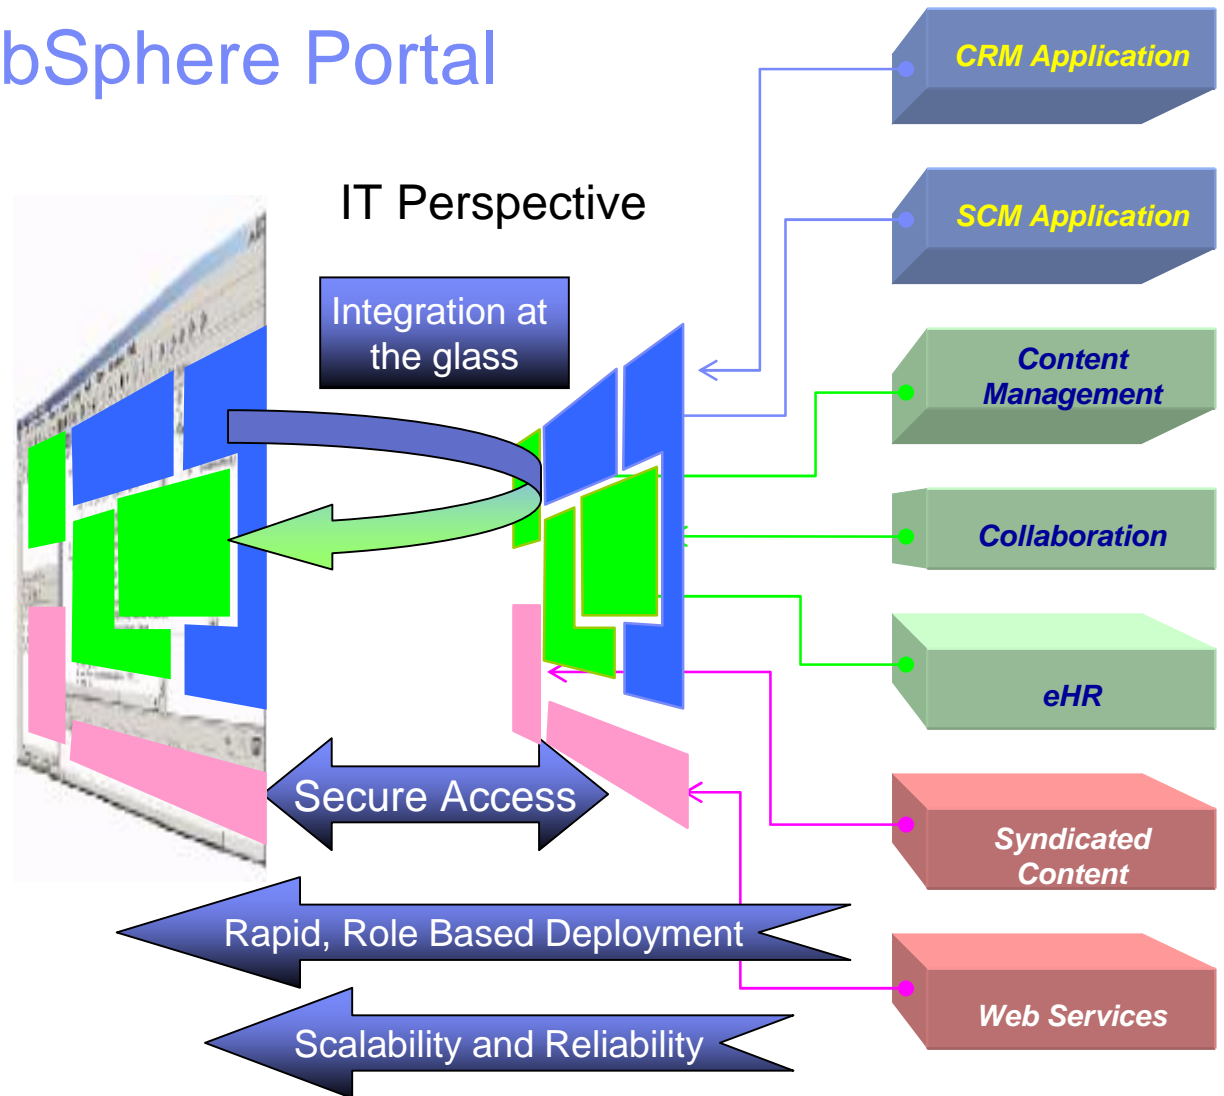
bSphere Portal

IT Perspective

Integration at the glass

Secure Access

Rapid, Role Based Deployment

Scalability and Reliability

CRM Application

SCM Application

Content Management

Collaboration

eHR

Syndicated Content

Web Services